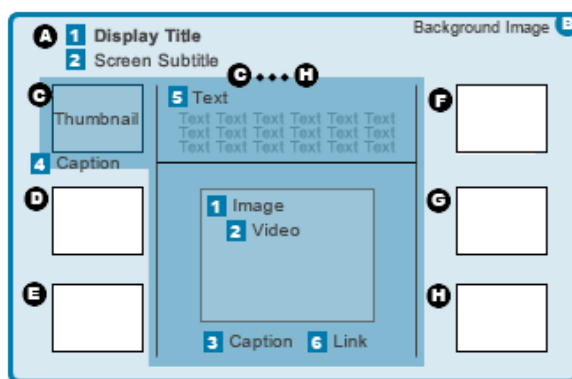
A 1 Display Title
2 Screen Subtitle

Background Image B

C ••• H

C Thumbnail

4 Caption

5 Text
Text Text Text Text Text Text
Text Text Text Text Text Text
Text Text Text Text Text Text

1 Image
2 Video

3 Caption 6 Link

D

E

F

G

H